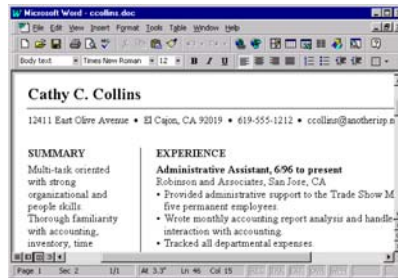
Microsoft Word - ccollins.doc

File Edit View Insert Format Tools Table Window Help

Body text   Times New Roman   12   B   I   U

Cathy C. Collins

12411 East Olive Avenue • El Cajon, CA 92019 • 619-555-1212 • ccollins@anotherisp.n

SUMMARY

Multi-task oriented with strong organizational and people skills. Thorough familiarity with accounting, inventory, time

EXPERIENCE

Administrative Assistant, 6/96 to present

Robinson and Associates, San Jose, CA

• Provided administrative support to the Trade Show M five permanent employees.

• Wrote monthly accounting report analysis and handle interaction with accounting.

• Tracked all departmental expenses.

Page 1   Sec 2   1/1   At 3.3"   Ln 46   Col 15